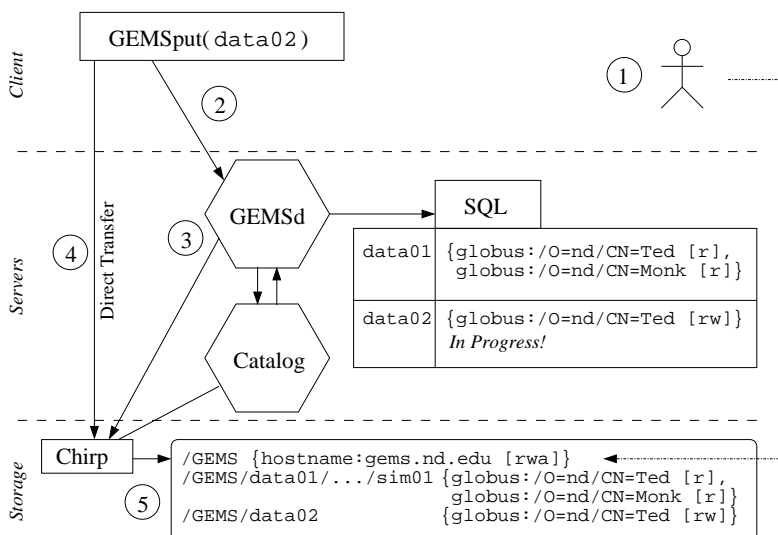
Client

GEMSput( data02 )

1

2

Servers

4

Direct Transfer

3

GEMSd

SQL

| data01 | {globus:/O=nd/CN=Ted [r], globus:/O=nd/CN=Monk [r]} |
|---|---|
| data02 | {globus:/O=nd/CN=Ted [rw]} In Progress! |

Catalog

Storage

Chirp

5

/GEMS {hostname:gems.nd.edu [rwa]}
/GEMS/data01/.../sim01 {globus:/O=nd/CN=Ted [r], globus:/O=nd/CN=Monk [r]}
/GEMS/data02 {globus:/O=nd/CN=Ted [rw]}